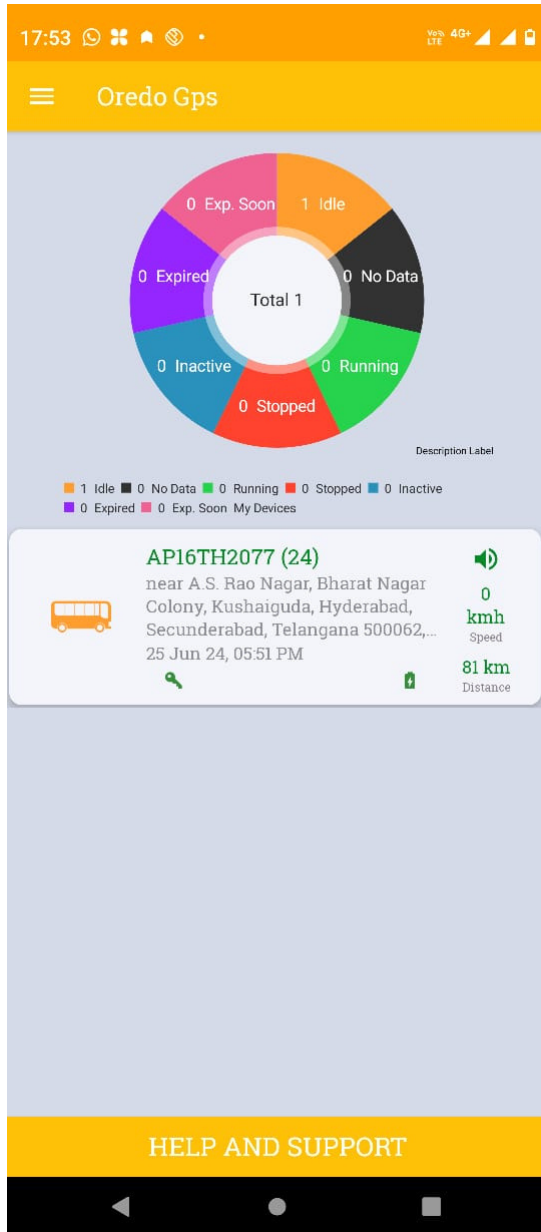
17:53

Vo LTE 4G+

Oredo Gps

0 Exp. Soon
1 Idle
0 Expired
0 No Data
Total 1
0 Inactive
0 Running
0 Stopped

Description Label

1 Idle 0 No Data 0 Running 0 Stopped 0 Inactive 0 Expired 0 Exp. Soon My Devices

AP16TH2077 (24)
near A.S. Rao Nagar, Bharat Nagar Colony, Kushaiguda, Hyderabad, Secunderabad, Telangana 500062,...
25 Jun 24, 05:51 PM

0
kmh
Speed
81 km
Distance

HELP AND SUPPORT